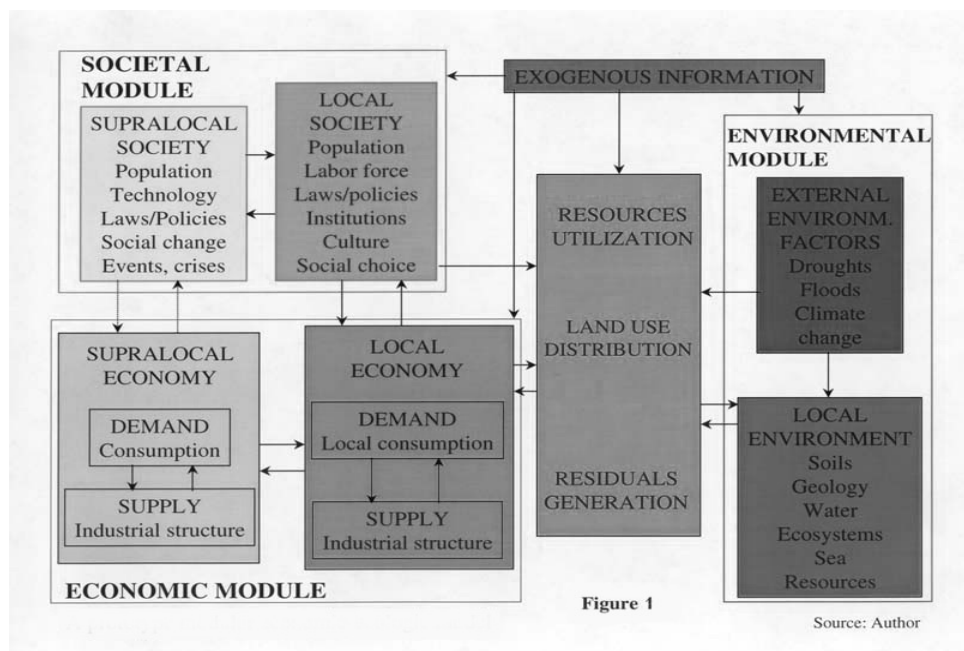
SOCIETAL MODULE

SUPRALOCAL SOCIETY
Population
Technology
Laws/Policies
Social change
Events, crises

LOCAL SOCIETY
Population
Labor force
Laws/policies
Institutions
Culture
Social choice

EXOGENOUS INFORMATION

ENVIRONMENTAL MODULE

EXTERNAL ENVIRONM. FACTORS
Droughts
Floods
Climate change

RESOURCES UTILIZATION

LAND USE DISTRIBUTION

RESIDUALS GENERATION

SUPRALOCAL ECONOMY

DEMAND
Consumption

SUPPLY
Industrial structure

LOCAL ECONOMY

DEMAND
Local consumption

SUPPLY
Industrial structure

LOCAL ENVIRONMENT
Soils
Geology
Water
Ecosystems
Sea
Resources

ECONOMIC MODULE

Figure 1

Source: Author